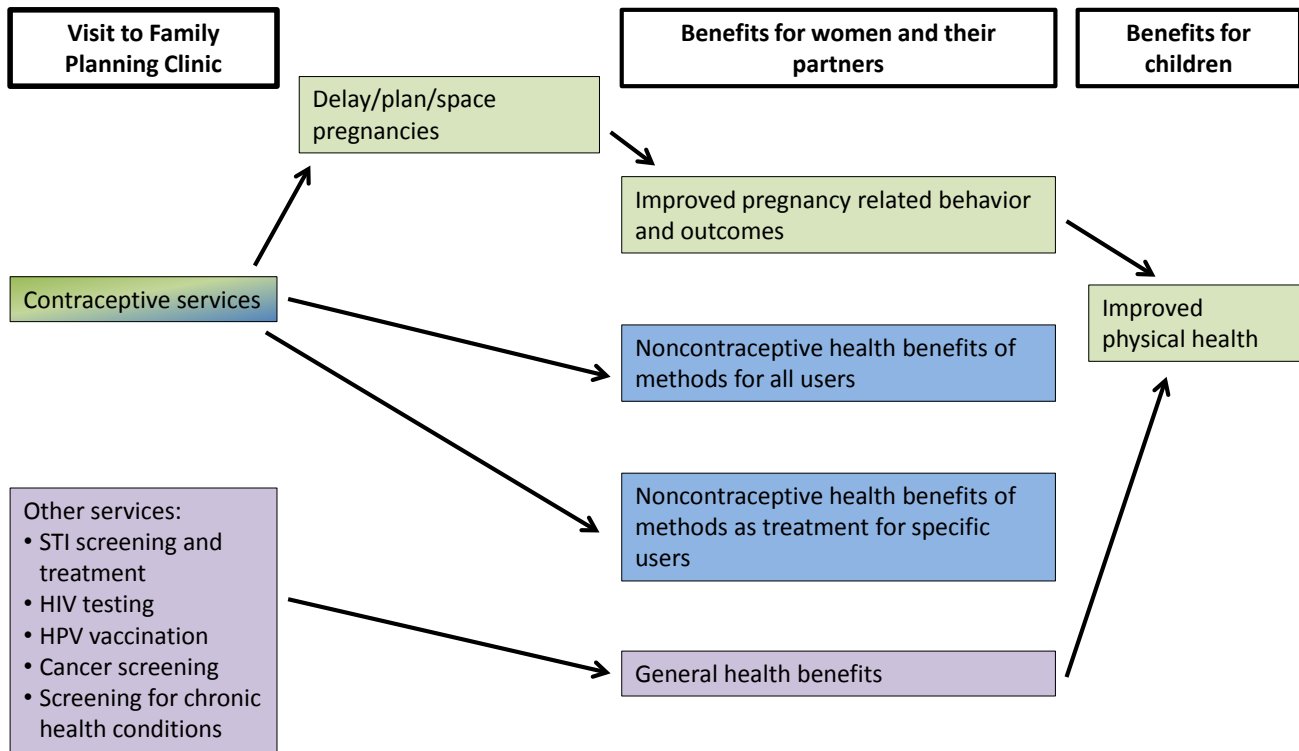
Visit to Family Planning Clinic

Benefits for women and their partners

Benefits for children

Delay/plan/space pregnancies

Improved pregnancy related behavior and outcomes

Contraceptive services

Improved physical health

Noncontraceptive health benefits of methods for all users

Noncontraceptive health benefits of methods as treatment for specific users

Other services:
• STI screening and treatment
• HIV testing
• HPV vaccination
• Cancer screening
• Screening for chronic health conditions

General health benefits